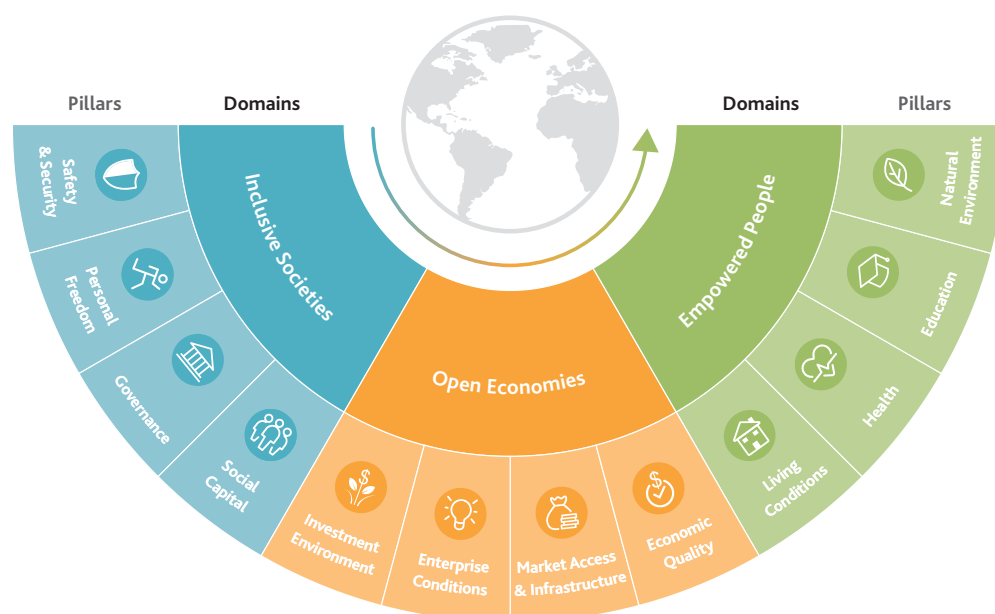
Pillars

Domains

Domains

Pillars

Safety & Security

Personal Freedom

Governance

Social Capital

Inclusive Societies

Open Economies

Investment Environment

Enterprise Conditions

Market Access & Infrastructure

Economic Quality

Empowered People

Natural Environment

Education

Health

Living Conditions